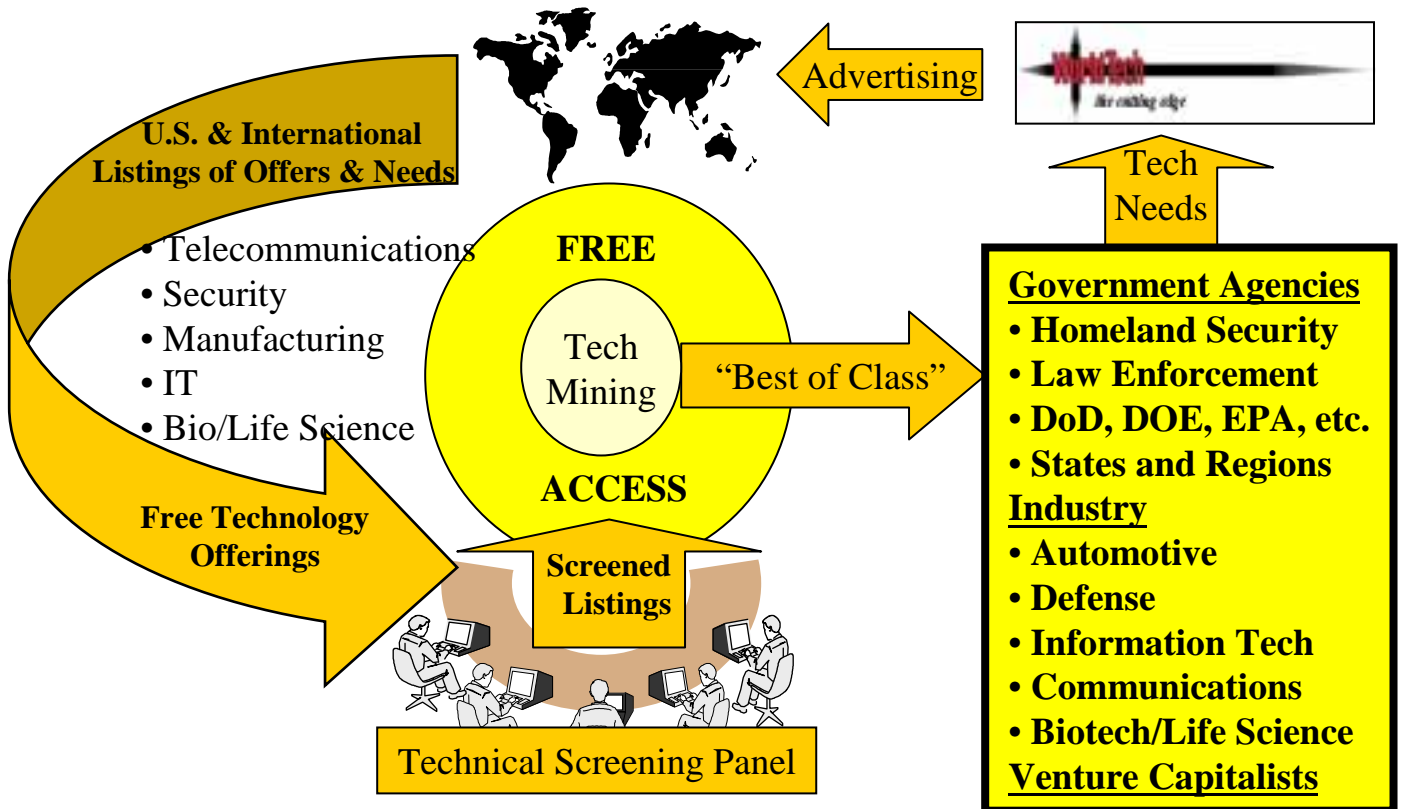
Advertising

WorldTech
the cutting edge

U.S. & International Listings of Offers & Needs

• Telecommunications
• Security
• Manufacturing
• IT
• Bio/Life Science

FREE

Tech Mining

ACCESS

"Best of Class"

Tech Needs

Government Agencies
• Homeland Security
• Law Enforcement
• DoD, DOE, EPA, etc.
• States and Regions
Industry
• Automotive
• Defense
• Information Tech
• Communications
• Biotech/Life Science
Venture Capitalists

Free Technology Offerings

Screened Listings

Technical Screening Panel